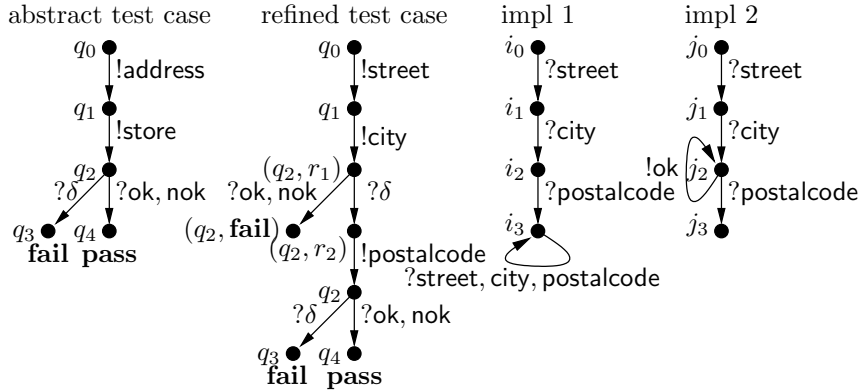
abstract test case

$q_0$
!address
$q_1$
!store
$q_2$
$?\delta$
?ok, nok
$q_3$ $q_4$
**fail** **pass**

refined test case

$q_0$
!street
$q_1$
!city
$(q_2, r_1)$
?ok, nok
$?\delta$
$(q_2, \textbf{fail})$
$(q_2, r_2)$
!postalcode
$q_2$
$?\delta$
?ok, nok
$q_3$ $q_4$
**fail** **pass**

impl 1

$i_0$
?street
$i_1$
?city
$i_2$
?postalcode
$i_3$
?street, city, postalcode

impl 2

$j_0$
?street
$j_1$
?city
!ok $j_2$
?postalcode
$j_3$